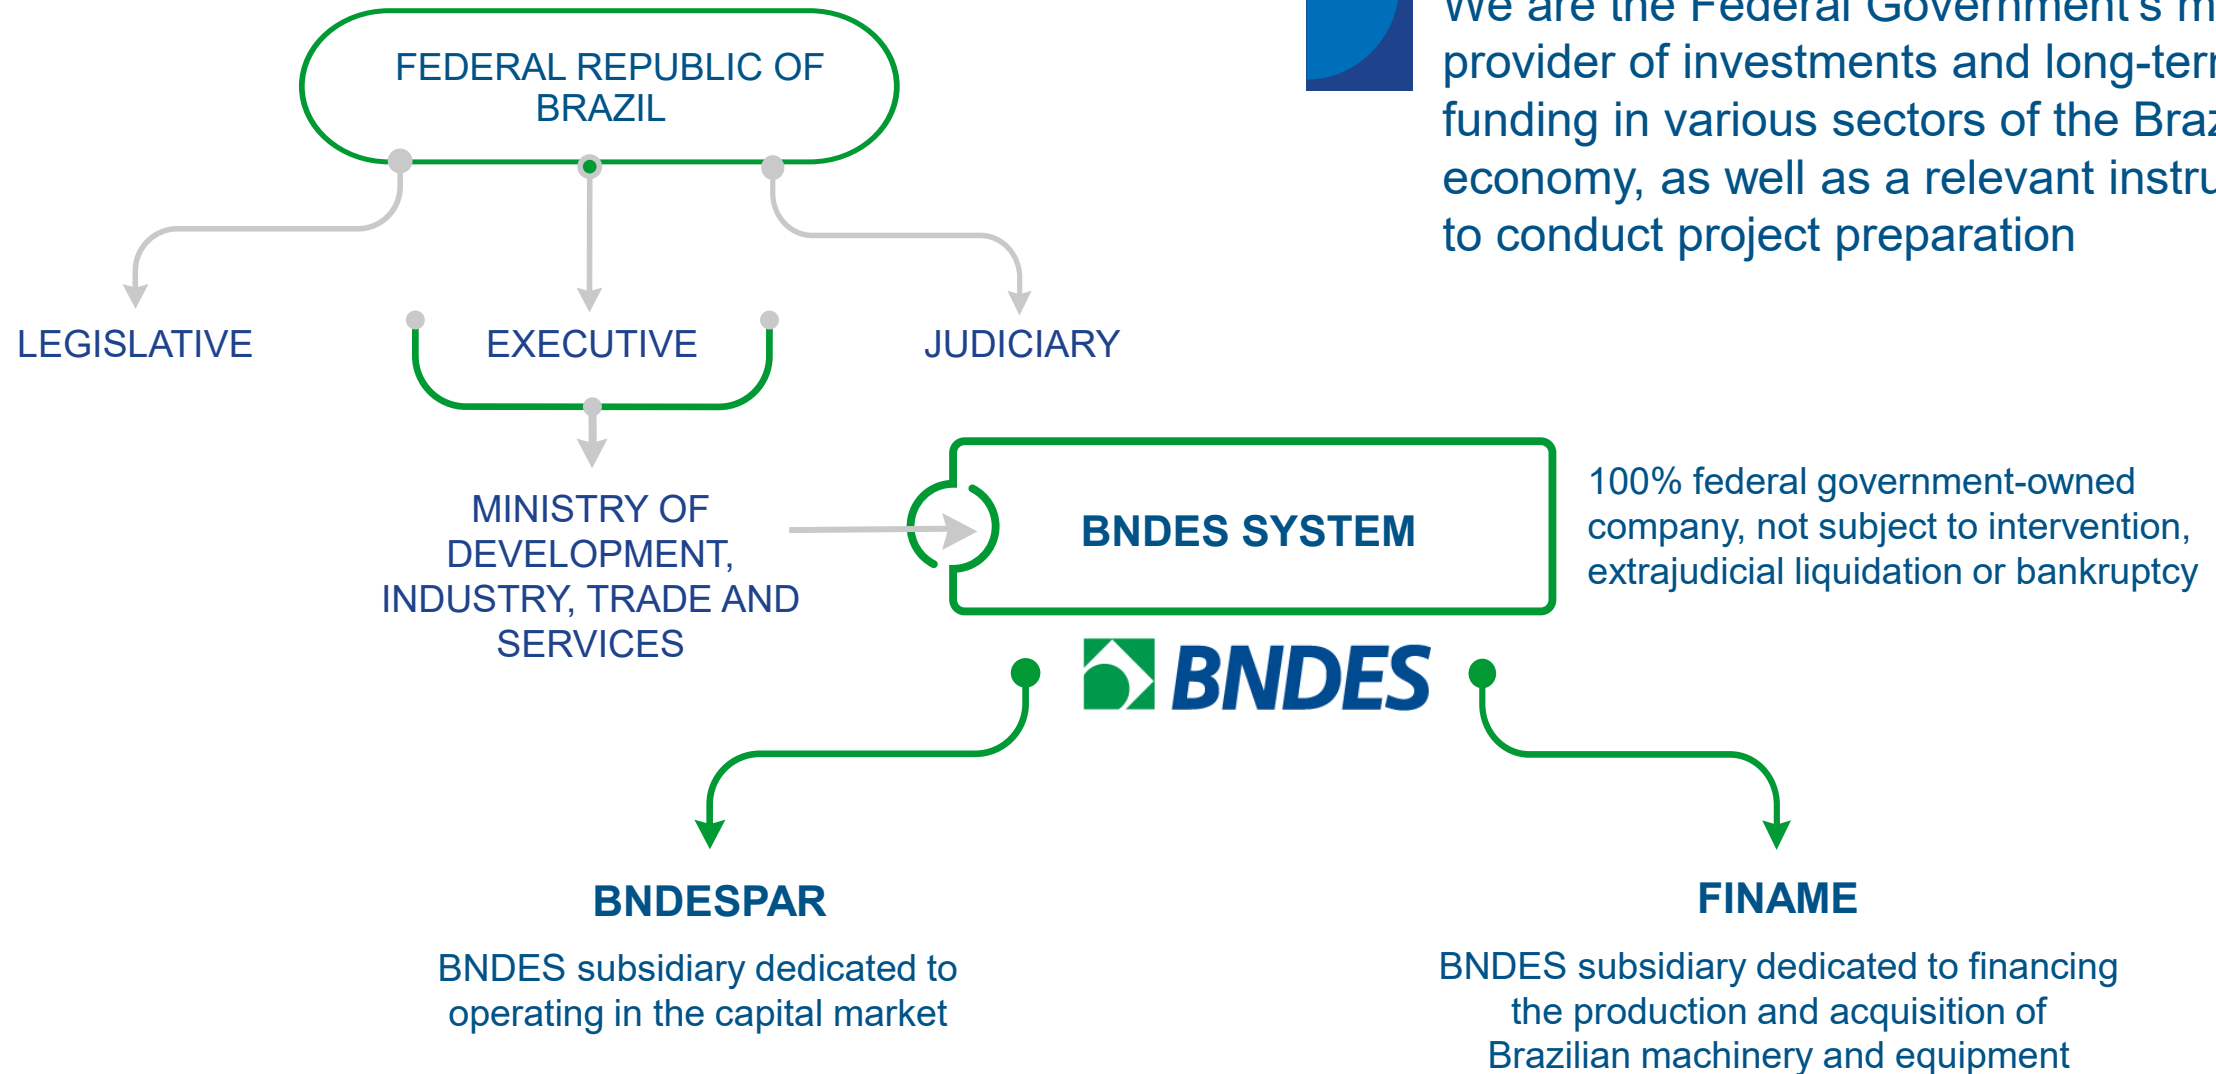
FEDERAL REPUBLIC OF BRAZIL

We are the Federal Government's m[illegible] provider of investments and long-ter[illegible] funding in various sectors of the Bra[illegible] economy, as well as a relevant instru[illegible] to conduct project preparation

LEGISLATIVE

EXECUTIVE

JUDICIARY

MINISTRY OF DEVELOPMENT, INDUSTRY, TRADE AND SERVICES

BNDES SYSTEM

100% federal government-owned company, not subject to intervention, extrajudicial liquidation or bankruptcy

BNDES

BNDESPAR

BNDES subsidiary dedicated to operating in the capital market

FINAME

BNDES subsidiary dedicated to financing the production and acquisition of Brazilian machinery and equipment